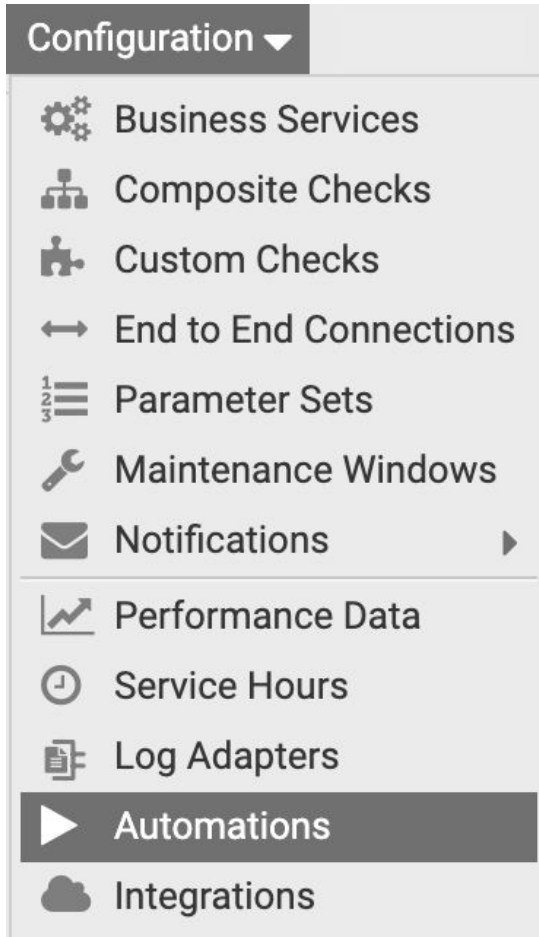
Configuration

Business Services
Composite Checks
Custom Checks
End to End Connections
Parameter Sets
Maintenance Windows
Notifications

Performance Data
Service Hours
Log Adapters
Automations
Integrations